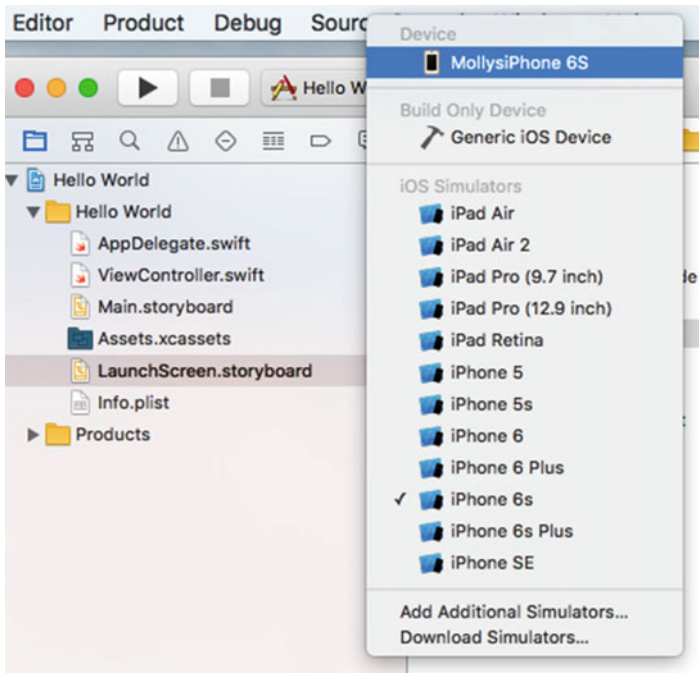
Editor Product Debug Sourc

Hello W

Hello World
Hello World
AppDelegate.swift
ViewController.swift
Main.storyboard
Assets.xcassets
LaunchScreen.storyboard
Info.plist
Products

Device
MollysiPhone 6S
Build Only Device
Generic iOS Device
iOS Simulators
iPad Air
iPad Air 2
iPad Pro (9.7 inch)
iPad Pro (12.9 inch)
iPad Retina
iPhone 5
iPhone 5s
iPhone 6
iPhone 6 Plus
✓ iPhone 6s
iPhone 6s Plus
iPhone SE
Add Additional Simulators...
Download Simulators...